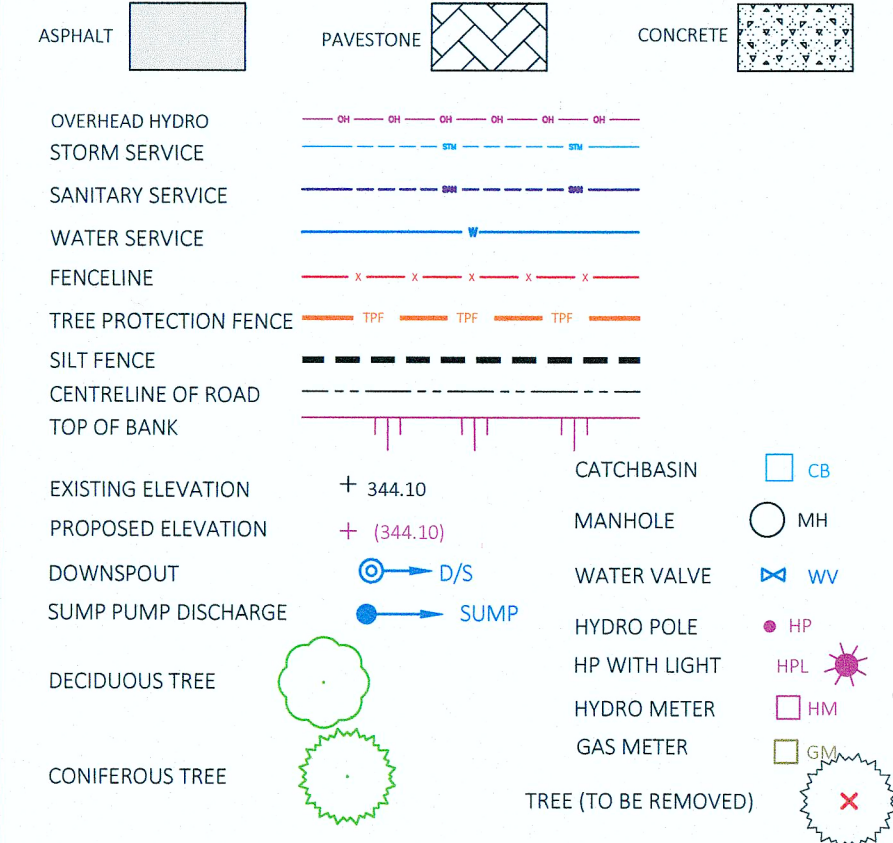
ASPHALT

PAVESTONE

CONCRETE

OVERHEAD HYDRO — OH — OH — OH — OH — OH — OH —

STORM SERVICE — STM — STM —

SANITARY SERVICE — SAN — SAN —

WATER SERVICE — W —

FENCELINE — X — X — X — X — X —

TREE PROTECTION FENCE — TPF — TPF — TPF —

SILT FENCE

CENTRELINE OF ROAD

TOP OF BANK

EXISTING ELEVATION + 344.10

PROPOSED ELEVATION + (344.10)

DOWNSPOUT D/S

SUMP PUMP DISCHARGE SUMP

DECIDUOUS TREE

CONIFEROUS TREE

CATCHBASIN CB

MANHOLE MH

WATER VALVE WV

HYDRO POLE HP

HP WITH LIGHT HPL

HYDRO METER HM

GAS METER GM

TREE (TO BE REMOVED)